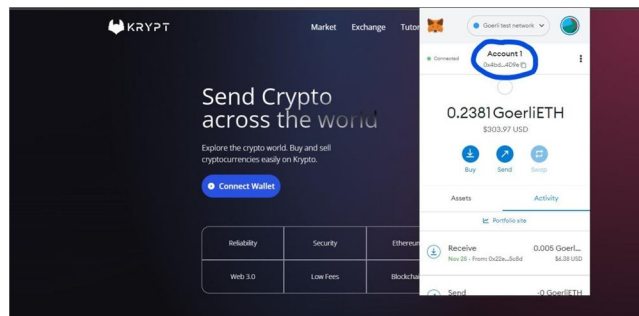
KRYPT

Market Exchange Tutor

Send Crypto across the world

Explore the crypto world. Buy and sell cryptocurrencies easily on Krypto.

Connect Wallet

| Reliability | Security | Ethereum |
|---|---|---|
| Web 3.0 | Low Fees | Blockchai |

Goerli test network

Connected

Account 1
0x4bd...4D9e

0.2381 GoerliETH
$303.97 USD

Buy Send Swap

Assets Activity

Portfolio site

Receive
Nov 26 · From: 0x22e...9c8d
0.005 Goerl...
$6.38 USD

Send
-0 GoerliETH